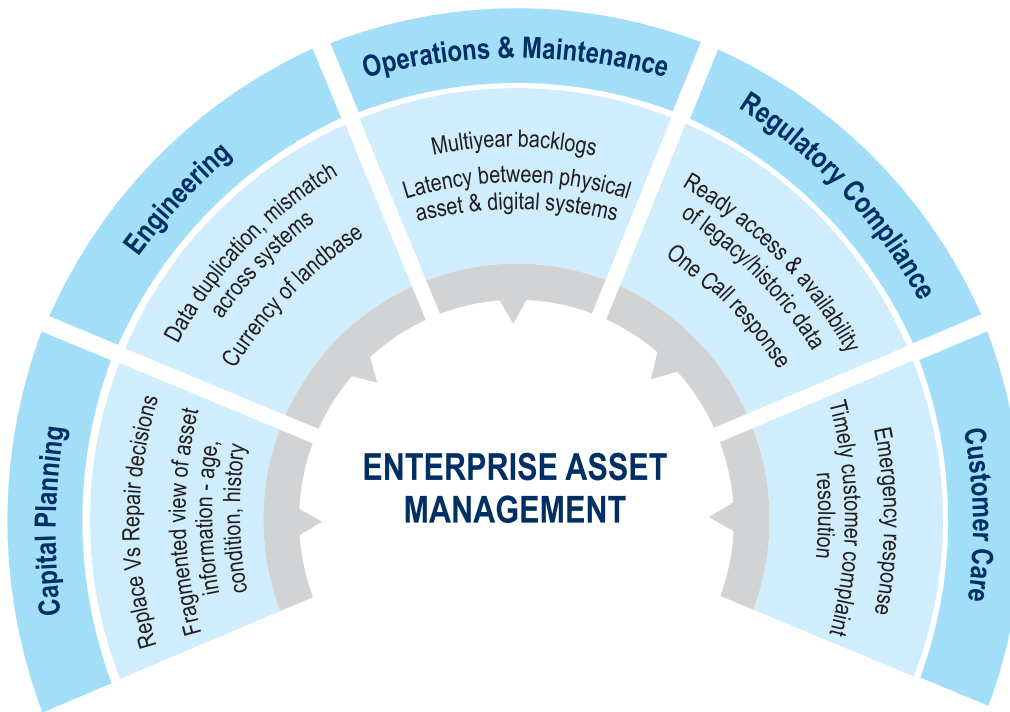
Capital Planning

Replace Vs Repair decisions

Fragmented view of asset information - age, condition, history

Engineering

Data duplication, mismatch across systems

Currency of landbase

Operations & Maintenance

Multiyear backlogs

Latency between physical asset & digital systems

Regulatory Compliance

Ready access & availability of legacy/historic data

One Call response

Customer Care

Emergency response

Timely customer complaint resolution

ENTERPRISE ASSET MANAGEMENT